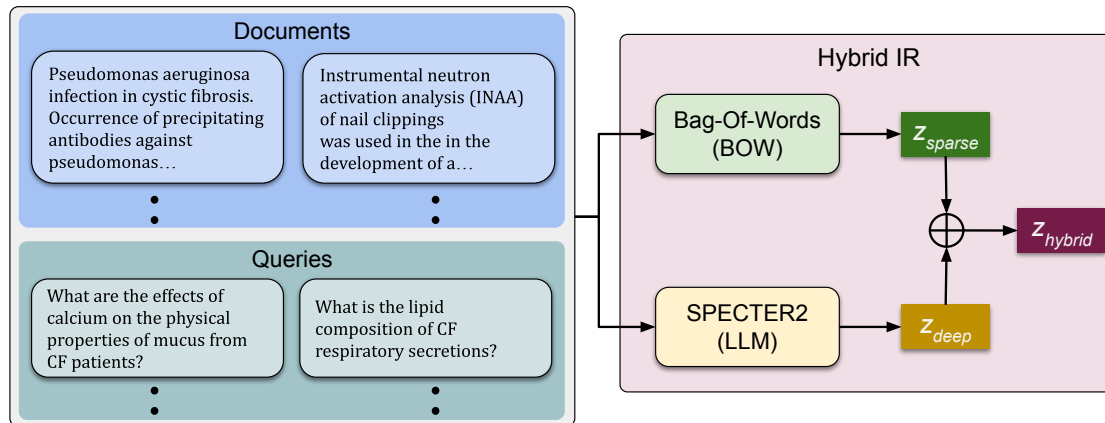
Documents

Pseudomonas aeruginosa infection in cystic fibrosis. Occurrence of precipitating antibodies against pseudomonas…

Instrumental neutron activation analysis (INAA) of nail clippings was used in the in the development of a…

Queries

What are the effects of calcium on the physical properties of mucus from CF patients?

What is the lipid composition of CF respiratory secretions?

Hybrid IR

Bag-Of-Words (BOW)

$z_{sparse}$

SPECTER2 (LLM)

$z_{deep}$

$\oplus$

$z_{hybrid}$